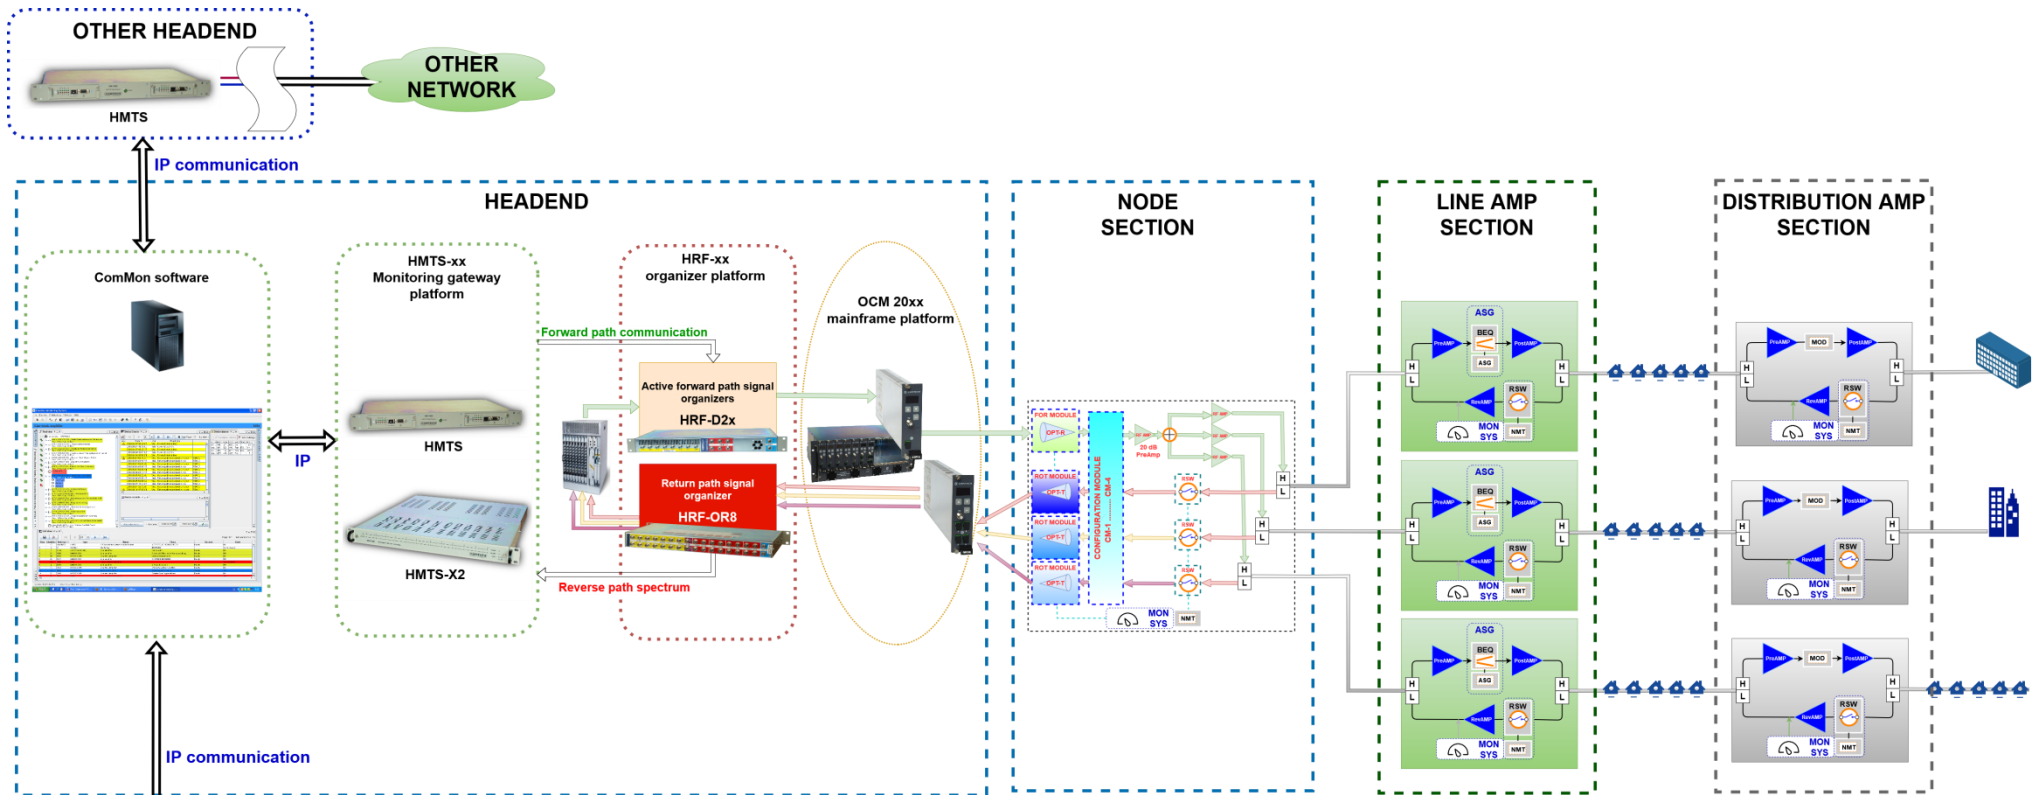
OTHER HEADEND

HMTS

OTHER NETWORK

IP communication

HEADEND

ComMon software

IP

HMTS-xx
Monitoring gateway platform

HMTS

HMTS-X2

HRF-xx
organizer platform

Forward path communication

Active forward path signal organizers

HRF-D2x

Return path signal organizer

HRF-OR8

Reverse path spectrum

OCM 20xx
mainframe platform

IP communication

NODE SECTION

FOR MODULE

OPT-R

ROT MODULE

OPT-T

ROT MODULE

OPT-T

ROT MODULE

OPT-T

CONFIGURATION MODULE
CM-1 ........ CM-4

30 dB PreAmp

RSW

RSW

RSW

MON SYS

NMT

H L

H L

H L

LINE AMP SECTION

ASG
BEQ
ASG
PreAMP
PostAMP
RevAMP
RSW
MON SYS
NMT
H L
H L

ASG
BEQ
ASG
PreAMP
PostAMP
RevAMP
RSW
MON SYS
NMT
H L
H L

ASG
BEQ
ASG
PreAMP
PostAMP
RevAMP
RSW
MON SYS
NMT
H L
H L

DISTRIBUTION AMP SECTION

PreAMP
MOD
PostAMP
RevAMP
RSW
MON SYS
NMT
H L
H L

PreAMP
MOD
PostAMP
RevAMP
RSW
MON SYS
NMT
H L
H L

PreAMP
MOD
PostAMP
RevAMP
RSW
MON SYS
NMT
H L
H L